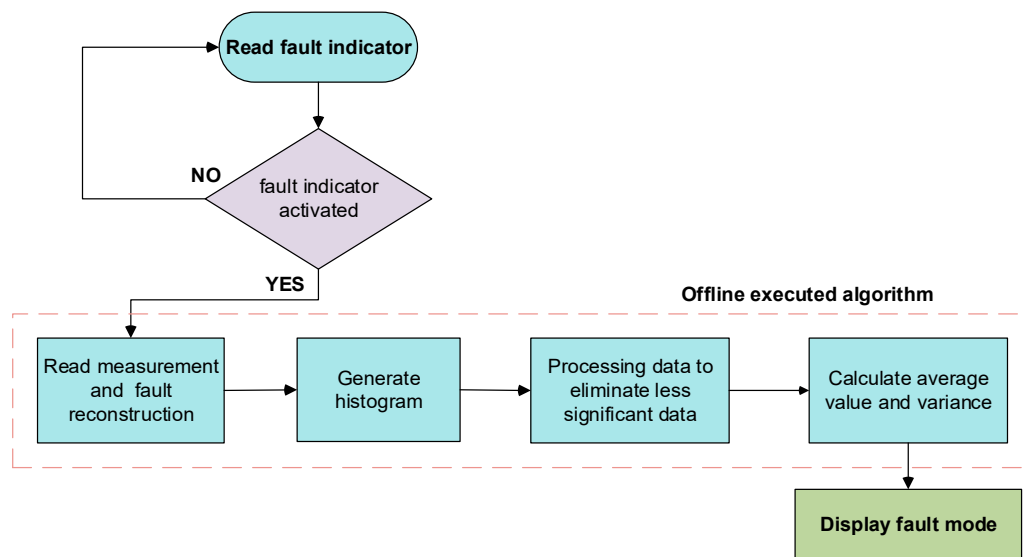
Read fault indicator

NO

fault indicator activated

YES

Offline executed algorithm

Read measurement and fault reconstruction

Generate histogram

Processing data to eliminate less significant data

Calculate average value and variance

Display fault mode